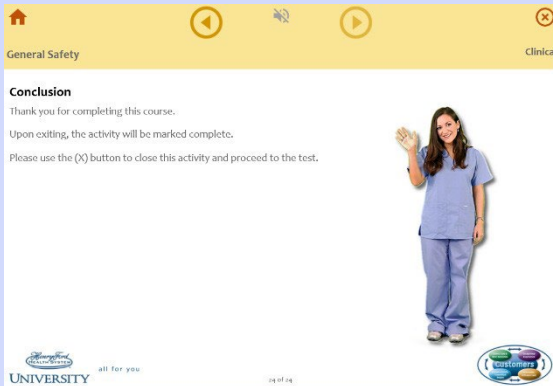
General Safety

Clinica

Conclusion

Thank you for completing this course.

Upon exiting, the activity will be marked complete.

Please use the (X) button to close this activity and proceed to the test.

Henry Ford HEALTH SYSTEM UNIVERSITY

all for you

24 of 24

Customers